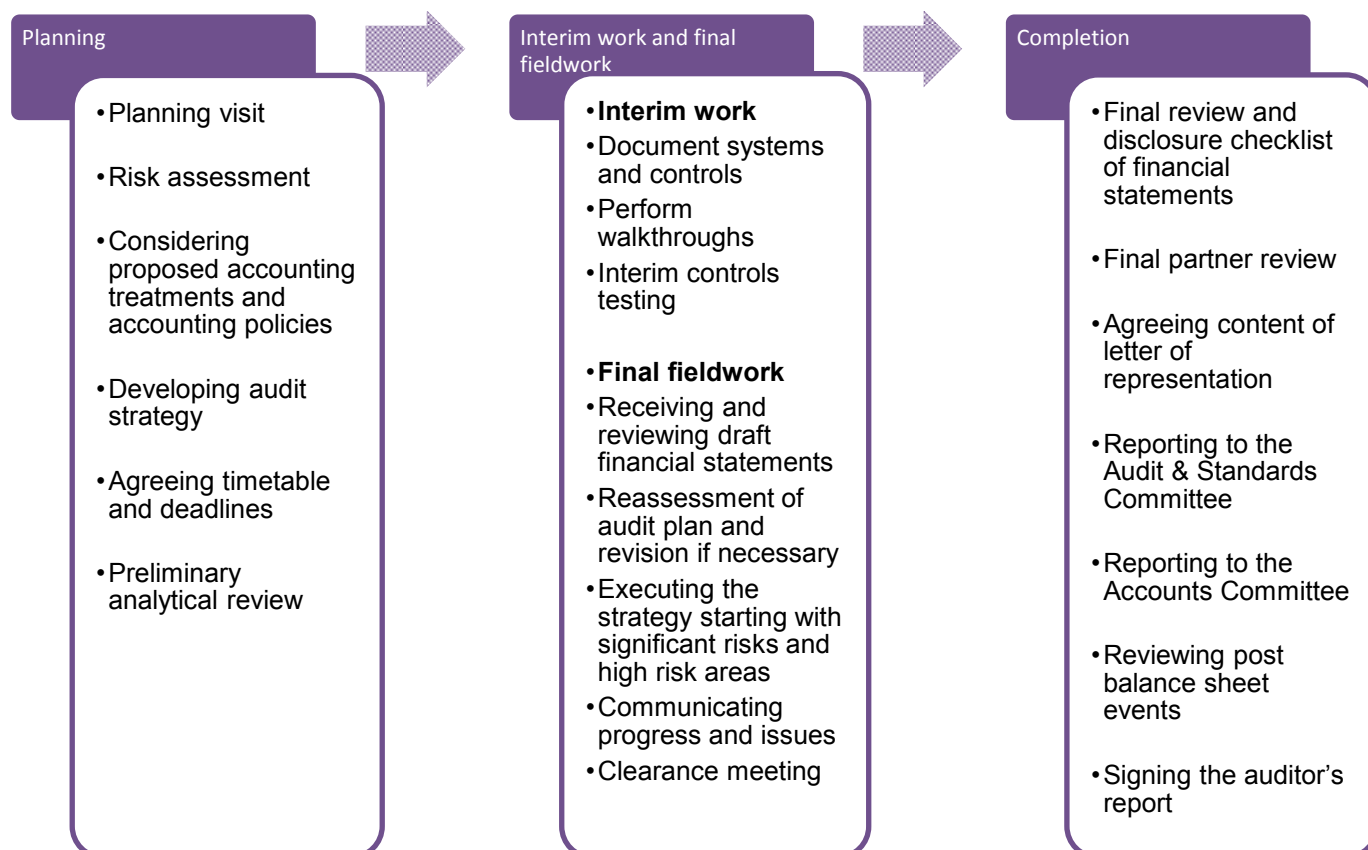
Planning

• Planning visit
• Risk assessment
• Considering proposed accounting treatments and accounting policies
• Developing audit strategy
• Agreeing timetable and deadlines
• Preliminary analytical review

Interim work and final fieldwork

• **Interim work**
• Document systems and controls
• Perform walkthroughs
• Interim controls testing

• **Final fieldwork**
• Receiving and reviewing draft financial statements
• Reassessment of audit plan and revision if necessary
• Executing the strategy starting with significant risks and high risk areas
• Communicating progress and issues
• Clearance meeting

Completion

• Final review and disclosure checklist of financial statements
• Final partner review
• Agreeing content of letter of representation
• Reporting to the Audit & Standards Committee
• Reporting to the Accounts Committee
• Reviewing post balance sheet events
• Signing the auditor's report